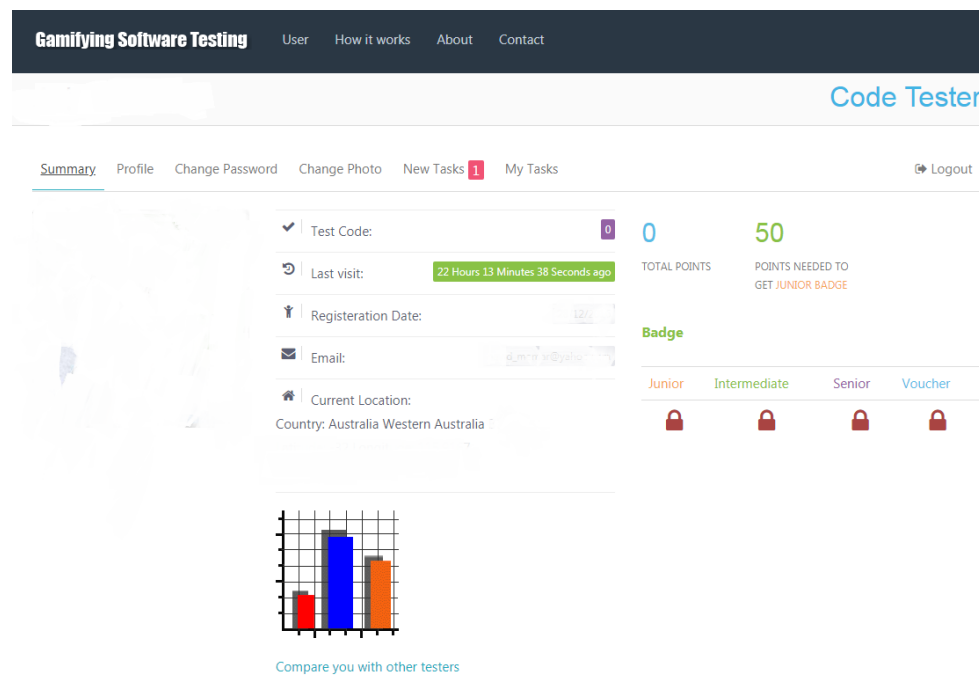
Gamifying Software Testing User How it works About Contact

Code Tester

Summary Profile Change Password Change Photo New Tasks 1 My Tasks Logout

Test Code: 0

Last visit: 22 Hours 13 Minutes 38 Seconds ago

Registeration Date: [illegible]

Email: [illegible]

Current Location:

Country: Australia Western Australia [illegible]

Compare you with other testers

0
TOTAL POINTS

50
POINTS NEEDED TO GET JUNIOR BADGE

Badge

| Junior | Intermediate | Senior | Voucher |
|---|---|---|---|